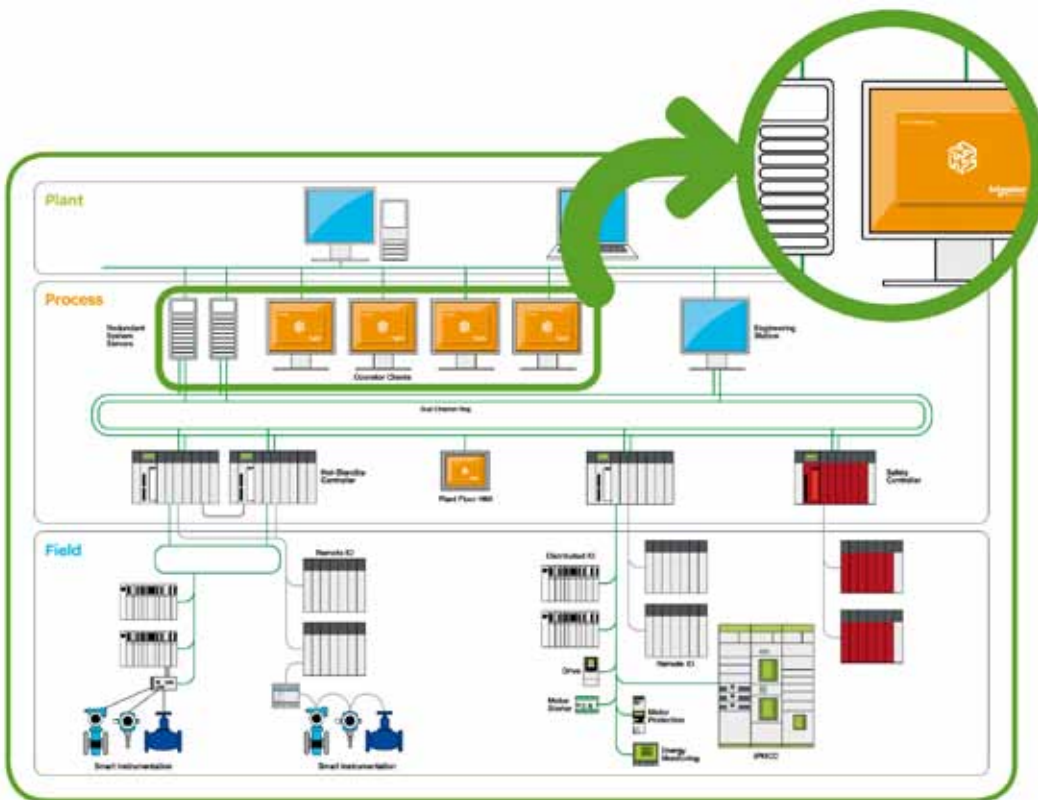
Plant

Process

Redundant System Servers

Operator Clients

Engineering Station

Dual Ethernet Ring

Hot-Standby Controller

Plant Floor HMI

Safety Controller

Field

Remote IO

Distributed IO

Remote IO

Drive

Motor Starter

Motor Protection

Energy Monitoring

iMCC

Smart Instrumentation

Smart Instrumentation

Schneider